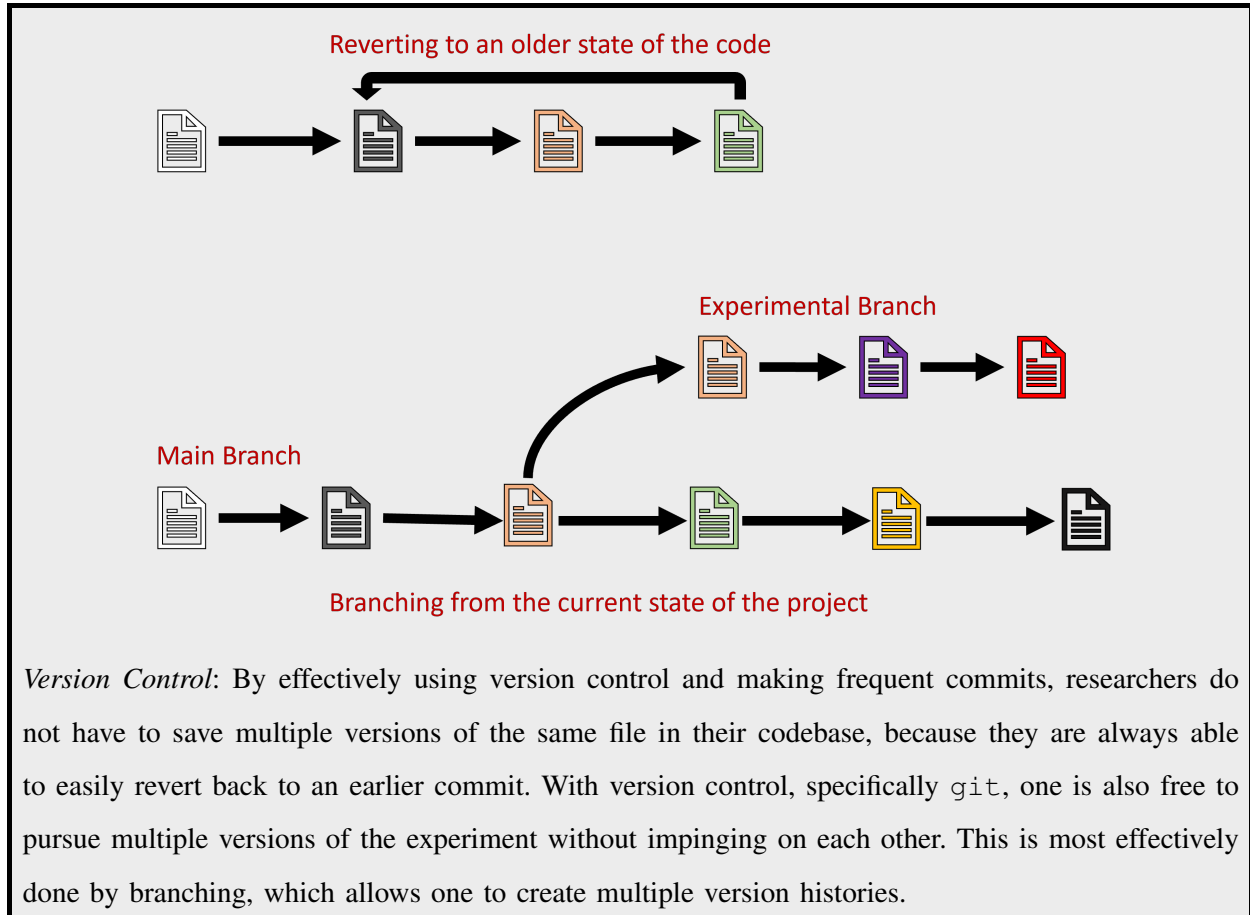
Reverting to an older state of the code

Experimental Branch

Main Branch

Branching from the current state of the project

*Version Control*: By effectively using version control and making frequent commits, researchers do not have to save multiple versions of the same file in their codebase, because they are always able to easily revert back to an earlier commit. With version control, specifically git, one is also free to pursue multiple versions of the experiment without impinging on each other. This is most effectively done by branching, which allows one to create multiple version histories.